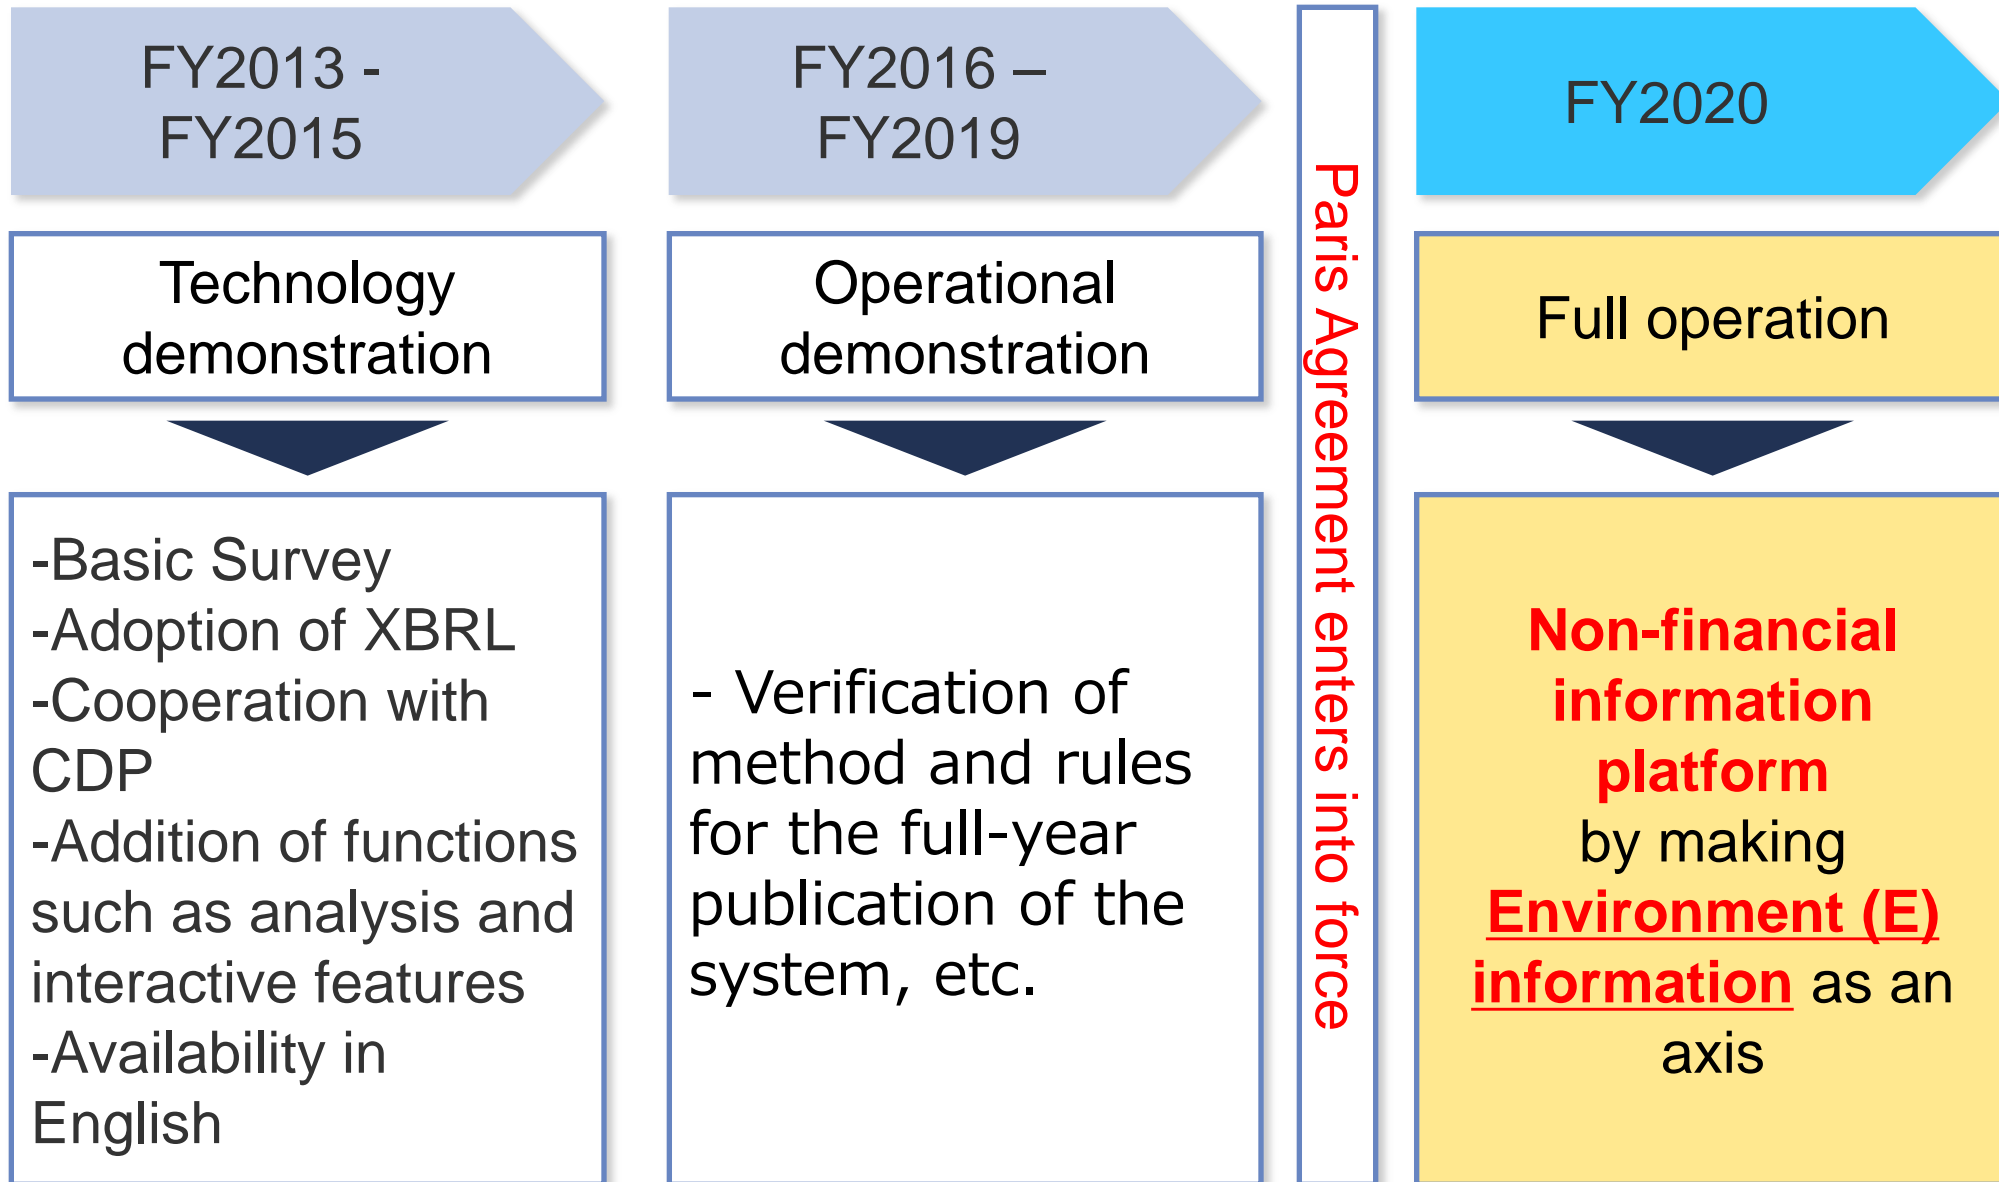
FY2013 - FY2015

Technology demonstration

-Basic Survey
-Adoption of XBRL
-Cooperation with CDP
-Addition of functions such as analysis and interactive features
-Availability in English

FY2016 – FY2019

Operational demonstration

- Verification of method and rules for the full-year publication of the system, etc.

Paris Agreement enters into force

FY2020

Full operation

Non-financial information platform by making Environment (E) information as an axis